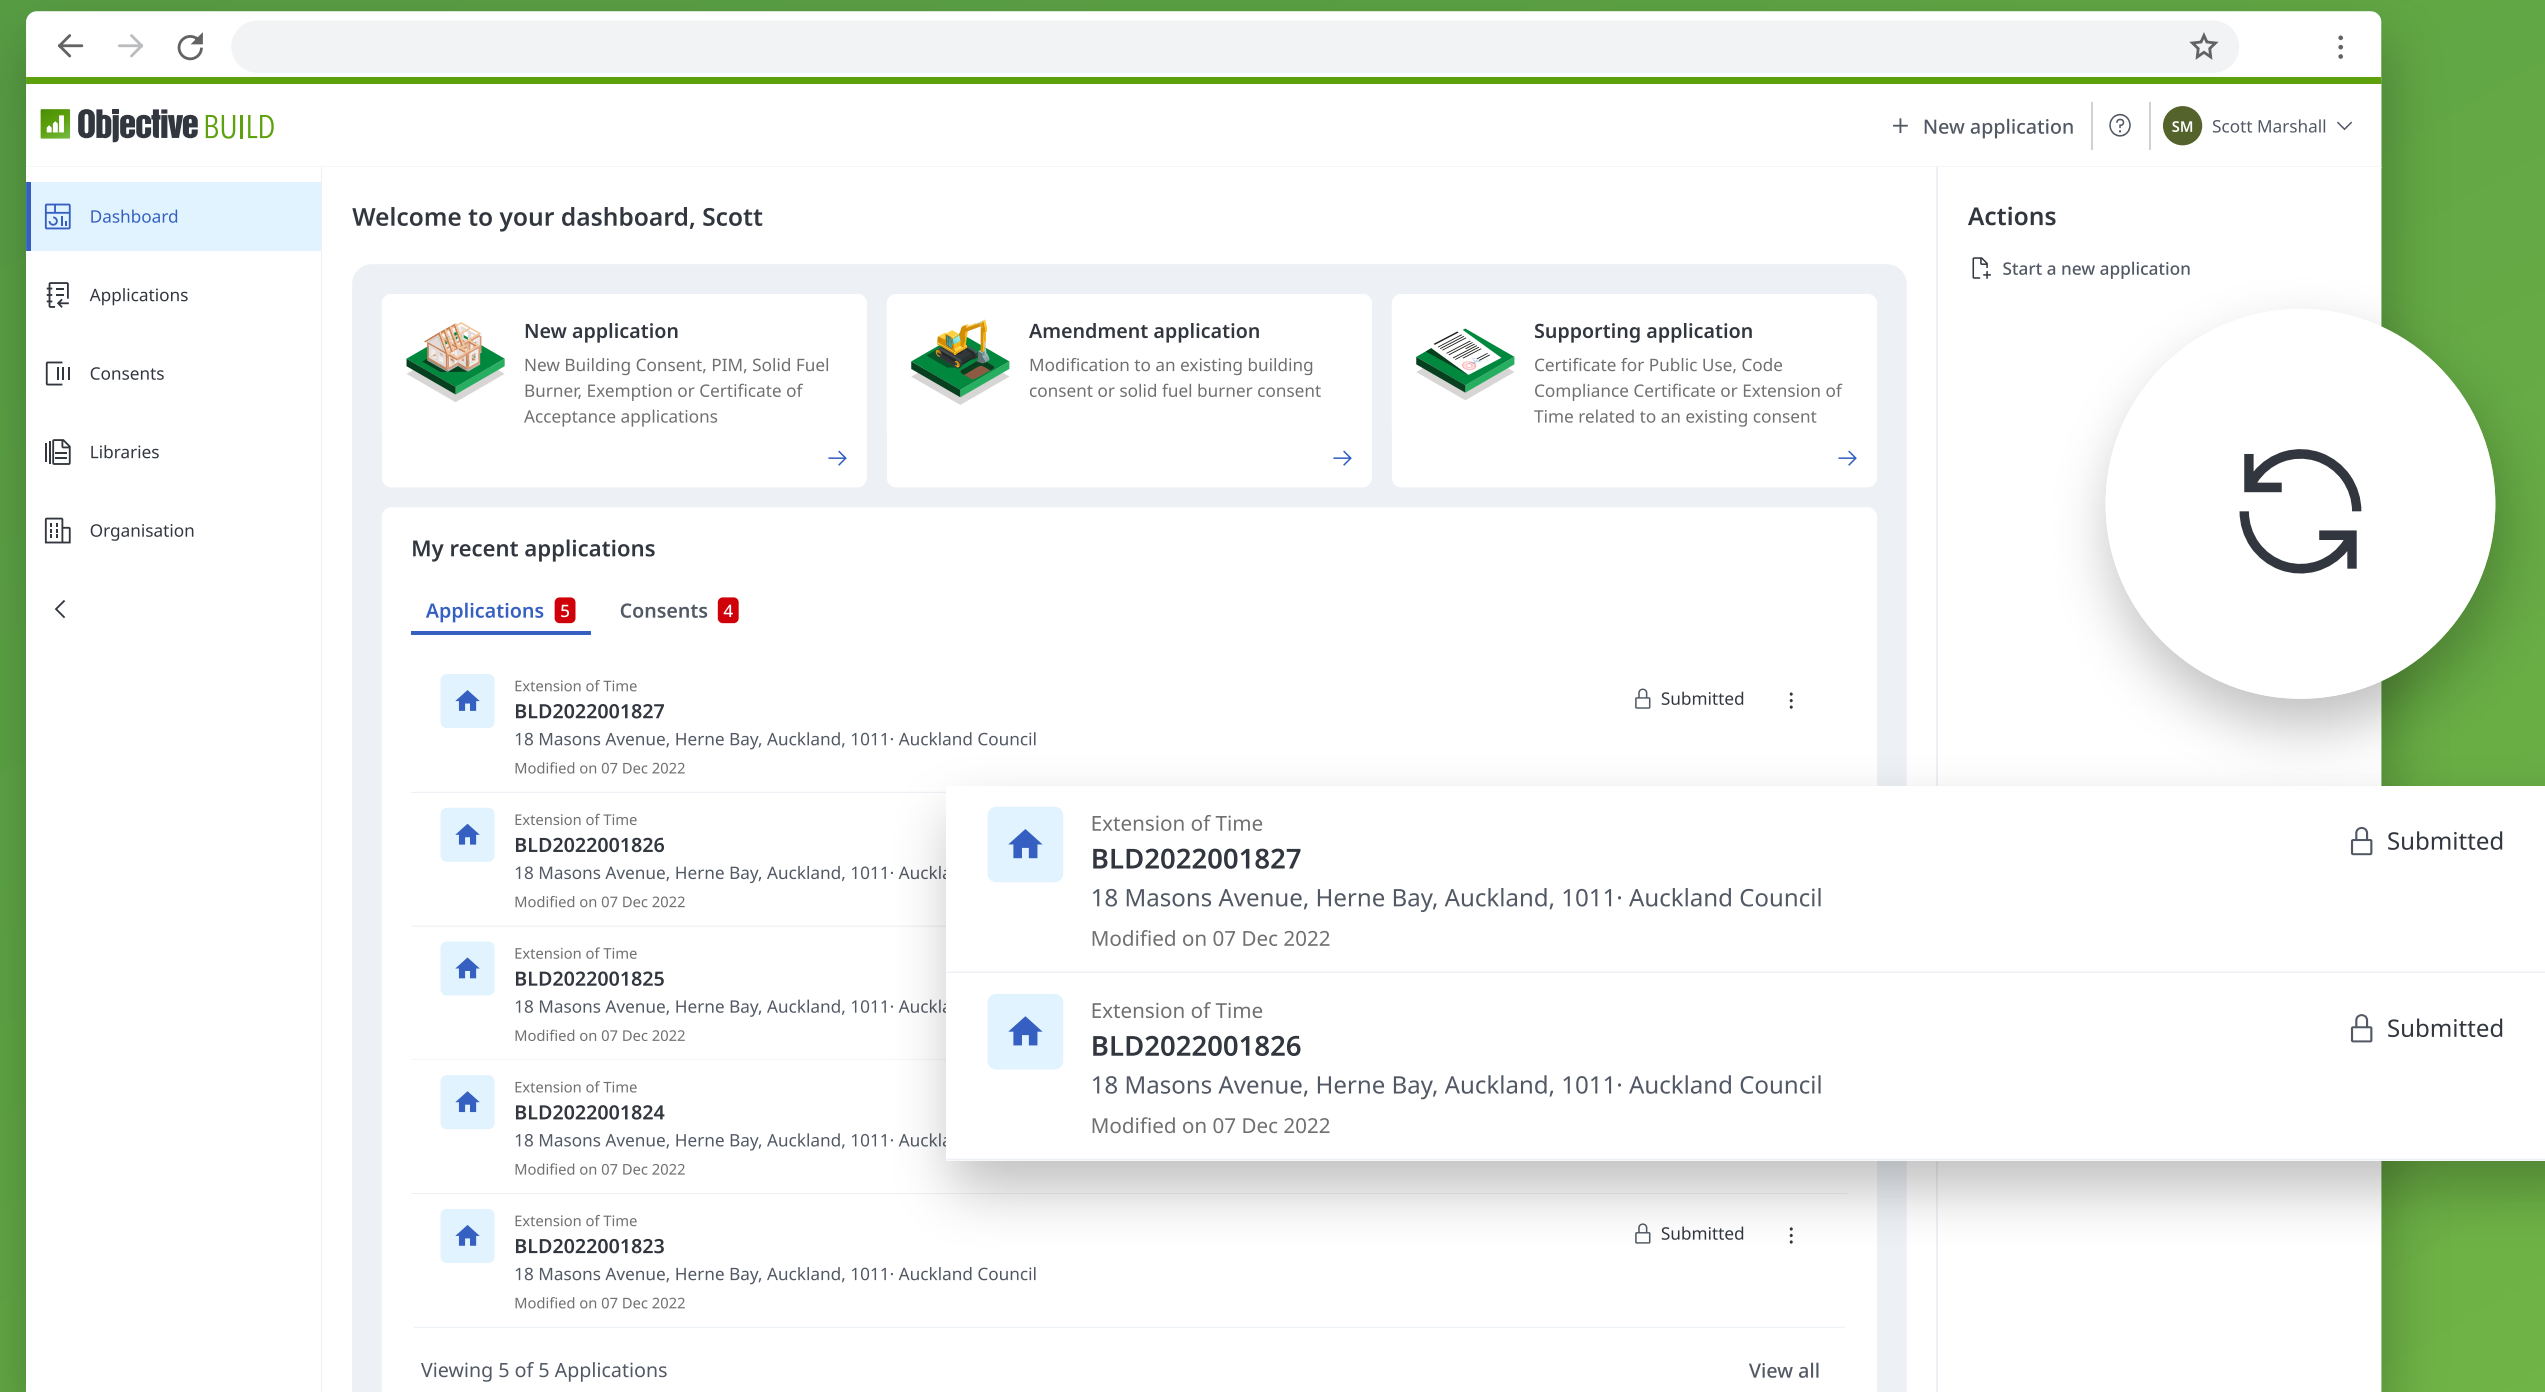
Objective BUILD

+ New application

SM Scott Marshall

Dashboard

Applications

Consents

Libraries

Organisation

Welcome to your dashboard, Scott

New application
New Building Consent, PIM, Solid Fuel Burner, Exemption or Certificate of Acceptance applications

Amendment application
Modification to an existing building consent or solid fuel burner consent

Supporting application
Certificate for Public Use, Code Compliance Certificate or Extension of Time related to an existing consent

Actions

Start a new application

My recent applications

Applications 5 Consents 4

Extension of Time
BLD2022001827
18 Masons Avenue, Herne Bay, Auckland, 1011· Auckland Council
Modified on 07 Dec 2022
Submitted

Extension of Time
BLD2022001826
18 Masons Avenue, Herne Bay, Auckland, 1011· Auckla
Modified on 07 Dec 2022

Extension of Time
BLD2022001825
18 Masons Avenue, Herne Bay, Auckland, 1011· Auckla
Modified on 07 Dec 2022

Extension of Time
BLD2022001824
18 Masons Avenue, Herne Bay, Auckland, 1011· Auckla
Modified on 07 Dec 2022

Extension of Time
BLD2022001823
18 Masons Avenue, Herne Bay, Auckland, 1011· Auckland Council
Modified on 07 Dec 2022
Submitted

Viewing 5 of 5 Applications

View all

Extension of Time
BLD2022001827
18 Masons Avenue, Herne Bay, Auckland, 1011· Auckland Council
Modified on 07 Dec 2022
Submitted

Extension of Time
BLD2022001826
18 Masons Avenue, Herne Bay, Auckland, 1011· Auckland Council
Modified on 07 Dec 2022
Submitted